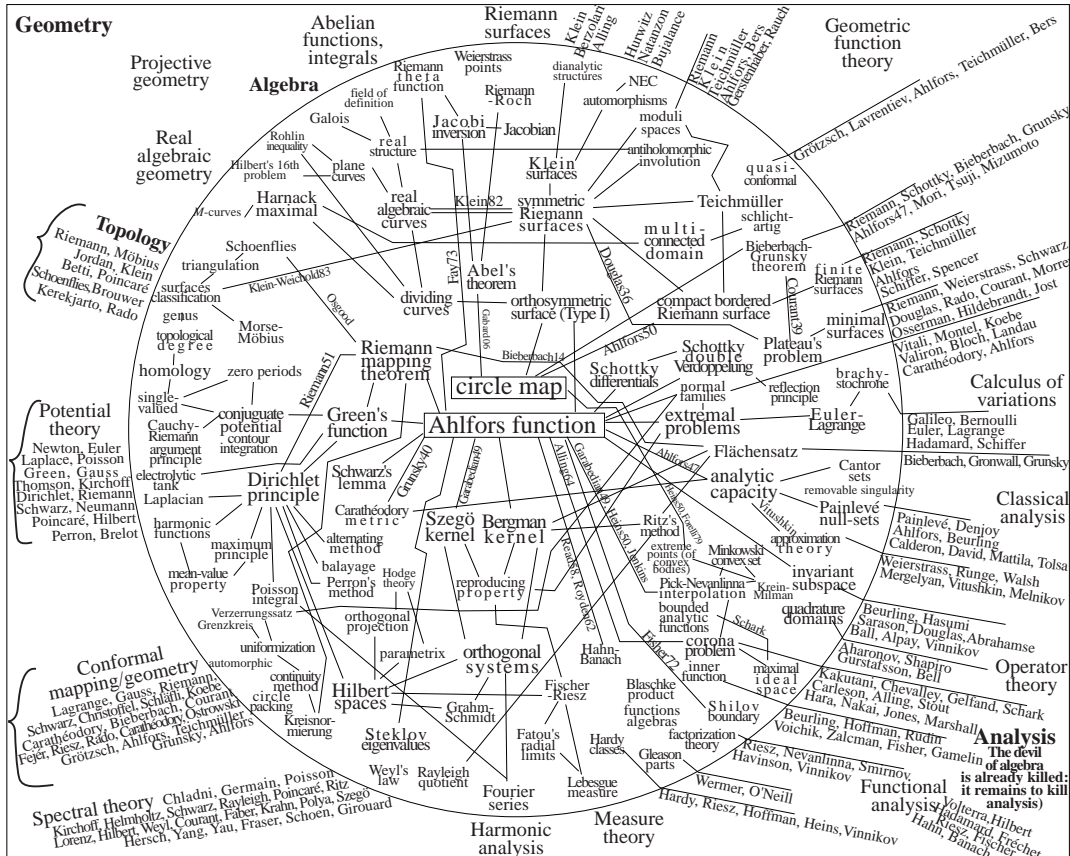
Geometry

Projective geometry

Abelian functions, integrals

Riemann surfaces

Klein Berzolari Alling

Hurwitz Natanzon Bujalance

Riemann Klein Teichmüller Ahlfors, Bers Gerstenhaber, Rauch

Geometric function theory

Algebra

Real algebraic geometry

Riemann theta function

Weierstrass points

field of definition

Galois

dianalytic structures

NEC

Riemann -Roch

automorphisms

Jacobi inversion

Jacobian

real structure

Rohlin inequality

plane curves

Hilbert's 16th problem

moduli spaces

antiholomorphic involution

Grötzsch, Lavrentiev, Ahlfors, Teichmüller, Bers

Klein surfaces

quasi-conformal

Grötzsch, Schottky, Bieberbach, Grunsky

symmetric Riemann surfaces

Klein82

real algebraic curves

Harnack maximal

M-curves

Teichmüller

Topology

Riemann, Möbius Jordan, Klein Betti, Poincaré Schoenflies, Brouwer Kerekjarto, Rado

Schoenflies

triangulation

surfaces classification

Klein-Weichold83

genus

topological degree

Morse-Möbius

homology

zero periods

single-valued

multi-connected domain

schlicht-artig

Riemann, Schottky Ahlfors47, Mori, Tsuji, Mizumoto

Riemann, Schottky Klein, Teichmüller Ahlfors Schiffer, Spencer

Bieberbach-Grunsky theorem

finite Riemann surfaces

Riemann, Weierstrass, Schwarz Douglas, Rado, Courant, Morrey Osserman, Hildebrandt, Jost

Courant39

minimal surfaces

Vitali, Montel, Koebe Valiron, Bloch, Landau Carathéodory, Ahlfors

Fay73

Abel's theorem

Gabard06

Douglas36

dividing curves

orthosymmetric surface (Type I)

compact bordered Riemann surface

Plateau's problem

Osgood

Ahlfors50

Riemann mapping theorem

Riemann51

Bieberbach14

circle map

Schottky differentials

Schottky double Verdoppelung

reflection principle

normal families

brachy-stochrone

Calculus of variations

Potential theory

Newton, Euler Laplace, Poisson Green, Gauss Thomson, Kirchoff Dirichlet, Riemann Schwarz, Neumann Poincaré, Hilbert Perron, Brelot

Cauchy-Riemann argument principle

conjugate potential contour integration

Green's function

Ahlfors function

extremal problems

Euler-Lagrange

Galileo, Bernoulli Euler, Lagrange Hadamard, Schiffer

electrolytic tank

Flächensatz

Bieberbach, Gronwall, Grunsky

Laplacian

Dirichlet principle

Schwarz's lemma

Grunsky40

Carathéodory metric

Garabedian49

Szegö kernel

Bergman kernel

Alling64

Garabedian49, Heins50, Havinson

Ahlfors47

analytic capacity

Cantor sets

removable singularity

Painlevé null-sets

Classical analysis

harmonic functions

maximum principle

alternating method

Ritz's method

Havinson, Eroll70

Vitushkin

approximation theory

Painlevé, Denjoy Ahlfors, Beurling Calderon, David, Mattila, Tolsa

mean-value property

balayage

Perron's method

Hodge theory

reproducing property

extreme points (of convex bodies)

Minkowski convex set

invariant subspace

Weierstrass, Runge, Walsh Mergelyan, Vitushkin, Melnikov

Poisson integral

Verzerrungssatz

Grenzkreis

orthogonal projection

Read58, Royden62

Pick-Nevanlinna interpolation

Krein-Milman

bounded analytic functions

quadrature domains

Beurling, Hasumi Sarason, Douglas, Abrahamse Ball, Alpay, Vinnikov

uniformization

automorphic

parametrix

Schark

continuity method

orthogonal systems

Hahn-Banach

Fisher72

corona problem

Aharonov, Shapiro Gurstafsson, Bell

Operator theory

Conformal mapping/geometry

Lagrange, Gauss, Riemann, Schwarz, Christoffel, Schläfli, Koebe Carathéodory, Bieberbach, Courant Fejér, Riesz, Rado, Carathéodory, Ostrowski Grötzsch, Ahlfors, Teichmüller Grunsky, Ahlfors

circle packing

Hilbert spaces

Kreisnor-mierung

Grahm-Schmidt

Fischer -Riesz

Blaschke product functions algebras

inner function

maximal ideal space

Shilov boundary

Kakutani, Chevalley, Gelfand, Schark Carleson, Alling, Stout Hara, Nakai, Jones, Marshall

Analysis

The devil of algebra is already killed: it remains to kill analysis)

Steklov eigenvalues

Fatou's radial limits

Hardy classes

factorization theory

Beurling, Hoffman, Rudin Voichik, Zalcman, Fisher, Gamelin

Weyl's law

Rayleigh quotient

Lebesgue measure

Gleason parts

Riesz, Nevanlinna, Smirnov Havinson, Vinnikov

Functional analysis

Volterra, Hilbert Hadamard, Fréchet Riesz, Fischer Hahn, Banach

Spectral theory

Chladni, Germain, Poisson Kirchoff, Helmholtz, Schwarz, Rayleigh, Poincaré, Ritz Lorenz, Hilbert, Weyl, Courant, Faber, Krahn, Polya, Szegö Hersch, Yang, Yau, Fraser, Schoen, Girouard

Fourier series

Wermer, O'Neill

Hardy, Riesz, Hoffman, Heins, Vinnikov

Harmonic analysis

Measure theory